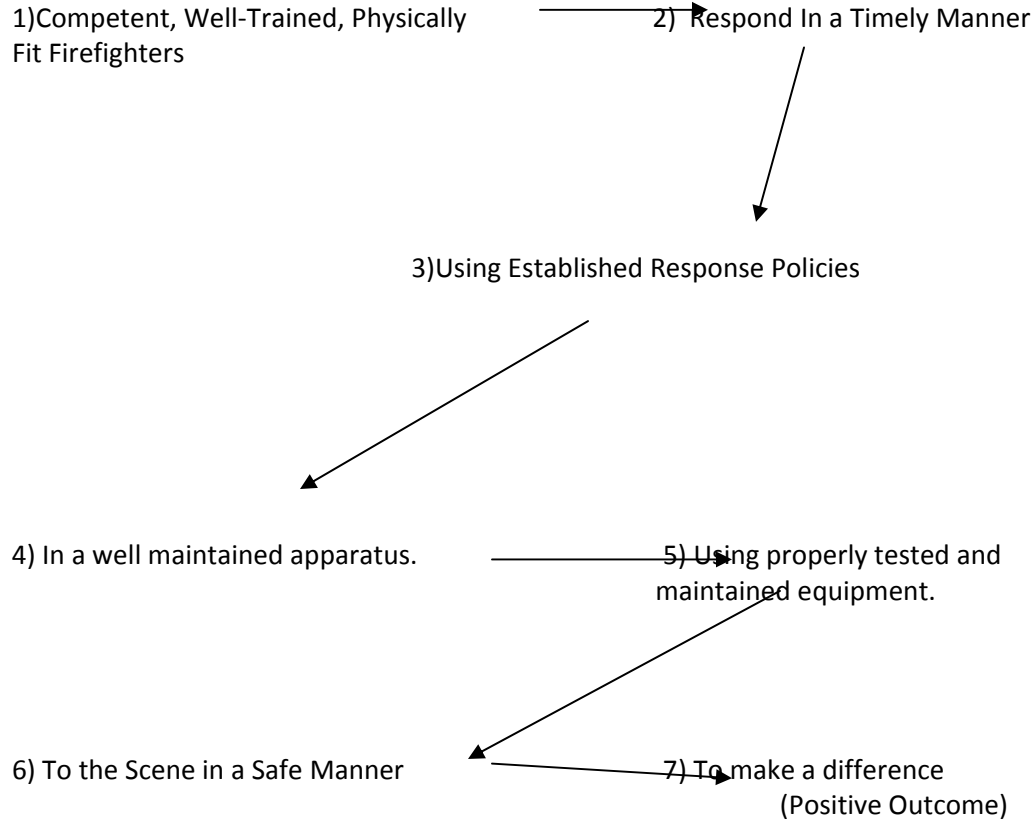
1)Competent, Well-Trained, Physically Fit Firefighters

2) Respond In a Timely Manner

3)Using Established Response Policies

4) In a well maintained apparatus.

5) Using properly tested and maintained equipment.

6) To the Scene in a Safe Manner

7) To make a difference (Positive Outcome)